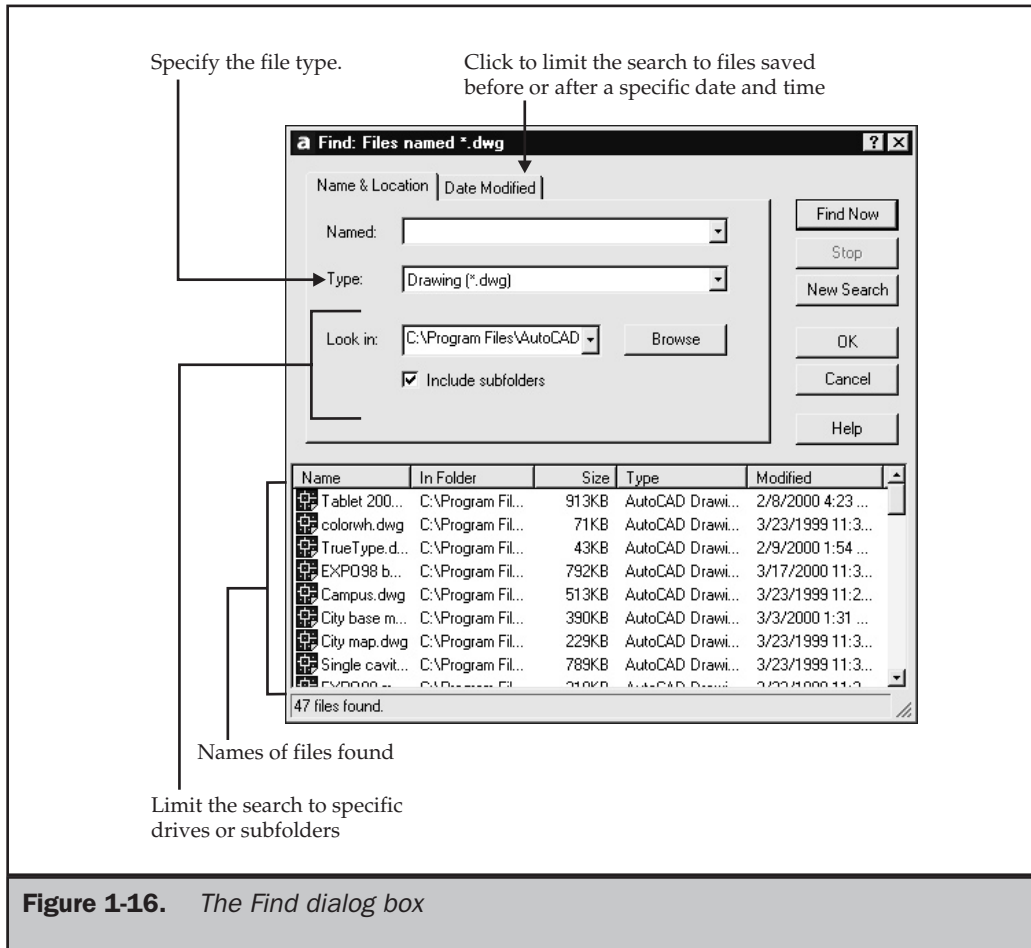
Specify the file type.

Click to limit the search to files saved before or after a specific date and time

Find: Files named *.dwg

? X

Name & Location | Date Modified

Named:

Type: Drawing (*.dwg)

Look in: C:\Program Files\AutoCAD

Browse

Include subfolders

Find Now

Stop

New Search

OK

Cancel

Help

| Name | In Folder | Size | Type | Modified |
|---|---|---|---|---|
| Tablet 200... | C:\Program Fil... | 913KB | AutoCAD Drawi... | 2/8/2000 4:23 ... |
| colorwh.dwg | C:\Program Fil... | 71KB | AutoCAD Drawi... | 3/23/1999 11:3... |
| TrueType.d... | C:\Program Fil... | 43KB | AutoCAD Drawi... | 2/9/2000 1:54 ... |
| EXPO98 b... | C:\Program Fil... | 792KB | AutoCAD Drawi... | 3/17/2000 11:3... |
| Campus.dwg | C:\Program Fil... | 513KB | AutoCAD Drawi... | 3/23/1999 11:2... |
| City base m... | C:\Program Fil... | 390KB | AutoCAD Drawi... | 3/3/2000 1:31 ... |
| City map.dwg | C:\Program Fil... | 229KB | AutoCAD Drawi... | 3/23/1999 11:3... |
| Single cavit... | C:\Program Fil... | 789KB | AutoCAD Drawi... | 3/23/1999 11:3... |
| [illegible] | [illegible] | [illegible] | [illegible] | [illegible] |

47 files found.

Names of files found

Limit the search to specific drives or subfolders

Figure 1-16. The Find dialog box